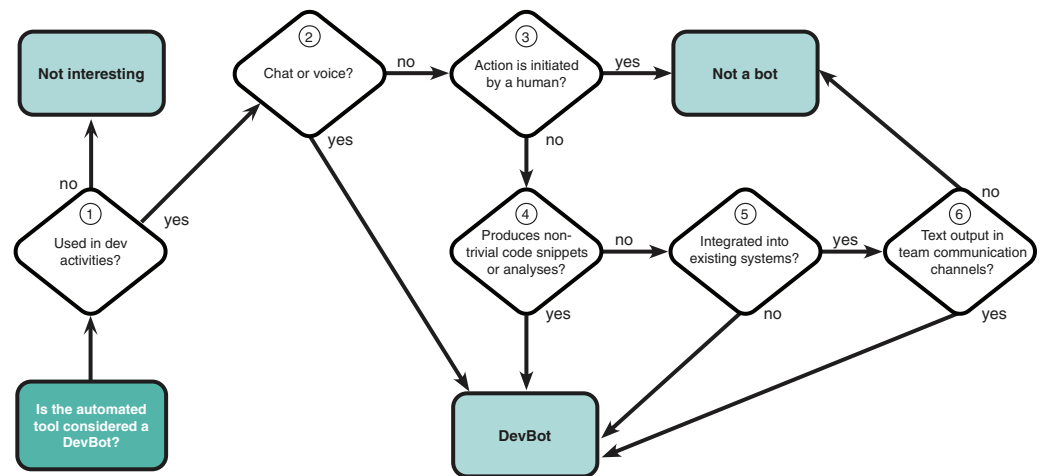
Not interesting

no

1
Used in dev activities?

yes

Is the automated tool considered a DevBot?

2
Chat or voice?

yes

no

3
Action is initiated by a human?

yes

Not a bot

no

4
Produces non-trivial code snippets or analyses?

no

yes

5
Integrated into existing systems?

yes

no

6
Text output in team communication channels?

no

yes

DevBot